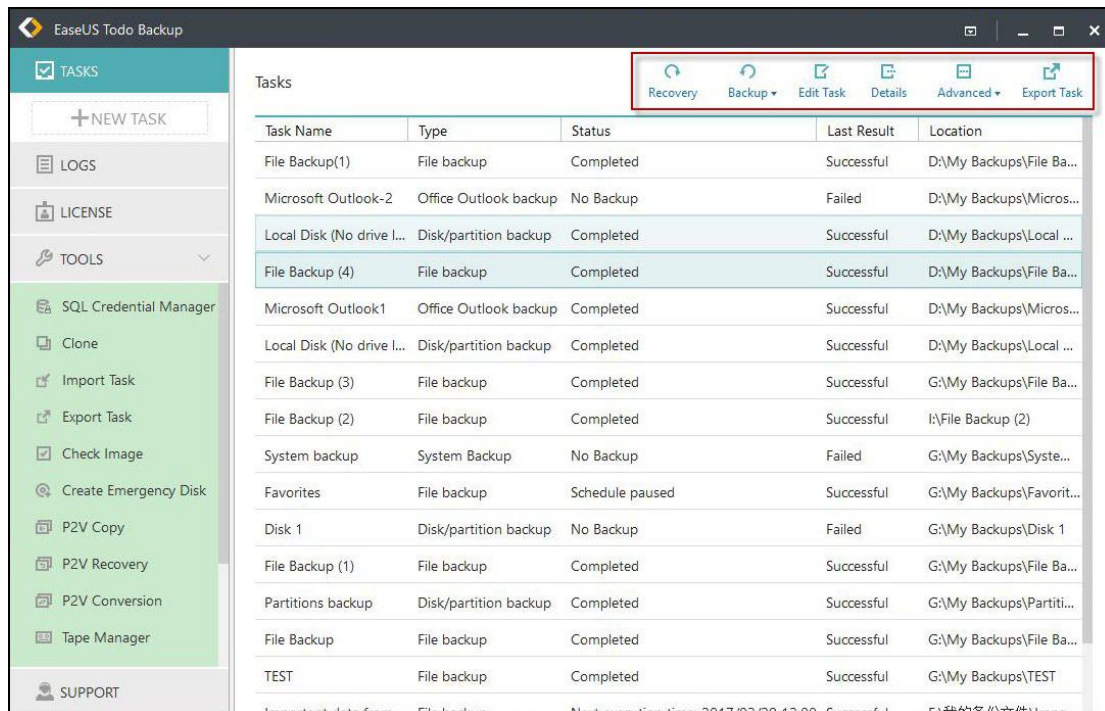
EaseUS Todo Backup

TASKS
+NEW TASK
LOGS
LICENSE
TOOLS
SQL Credential Manager
Clone
Import Task
Export Task
Check Image
Create Emergency Disk
P2V Copy
P2V Recovery
P2V Conversion
Tape Manager
SUPPORT

Tasks

Recovery
Backup
Edit Task
Details
Advanced
Export Task

| Task Name | Type | Status | Last Result | Location |
|---|---|---|---|---|
| File Backup(1) | File backup | Completed | Successful | D:\My Backups\File Ba... |
| Microsoft Outlook-2 | Office Outlook backup | No Backup | Failed | D:\My Backups\Micros... |
| Local Disk (No drive l... | Disk/partition backup | Completed | Successful | D:\My Backups\Local ... |
| File Backup (4) | File backup | Completed | Successful | D:\My Backups\File Ba... |
| Microsoft Outlook1 | Office Outlook backup | Completed | Successful | D:\My Backups\Micros... |
| Local Disk (No drive l... | Disk/partition backup | Completed | Successful | D:\My Backups\Local ... |
| File Backup (3) | File backup | Completed | Successful | G:\My Backups\File Ba... |
| File Backup (2) | File backup | Completed | Successful | I:\File Backup (2) |
| System backup | System Backup | No Backup | Failed | G:\My Backups\Syste... |
| Favorites | File backup | Schedule paused | Successful | G:\My Backups\Favorit... |
| Disk 1 | Disk/partition backup | No Backup | Failed | G:\My Backups\Disk 1 |
| File Backup (1) | File backup | Completed | Successful | G:\My Backups\File Ba... |
| Partitions backup | Disk/partition backup | Completed | Successful | G:\My Backups\Partiti... |
| File Backup | File backup | Completed | Successful | G:\My Backups\File Ba... |
| TEST | File backup | Completed | Successful | G:\My Backups\TEST |
| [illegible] | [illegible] | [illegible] | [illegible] | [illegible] |